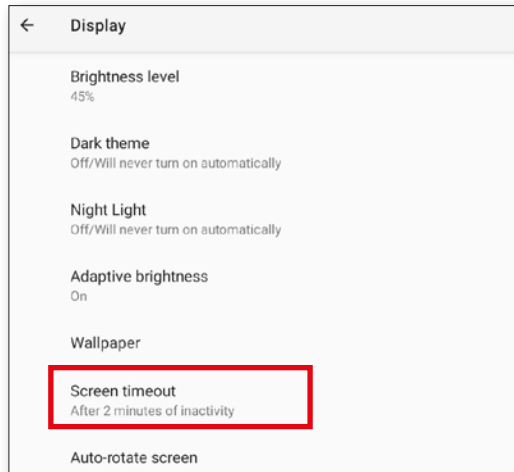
←

Display

Brightness level
45%

Dark theme
Off/Will never turn on automatically

Night Light
Off/Will never turn on automatically

Adaptive brightness
On

Wallpaper

Screen timeout
After 2 minutes of inactivity

Auto-rotate screen